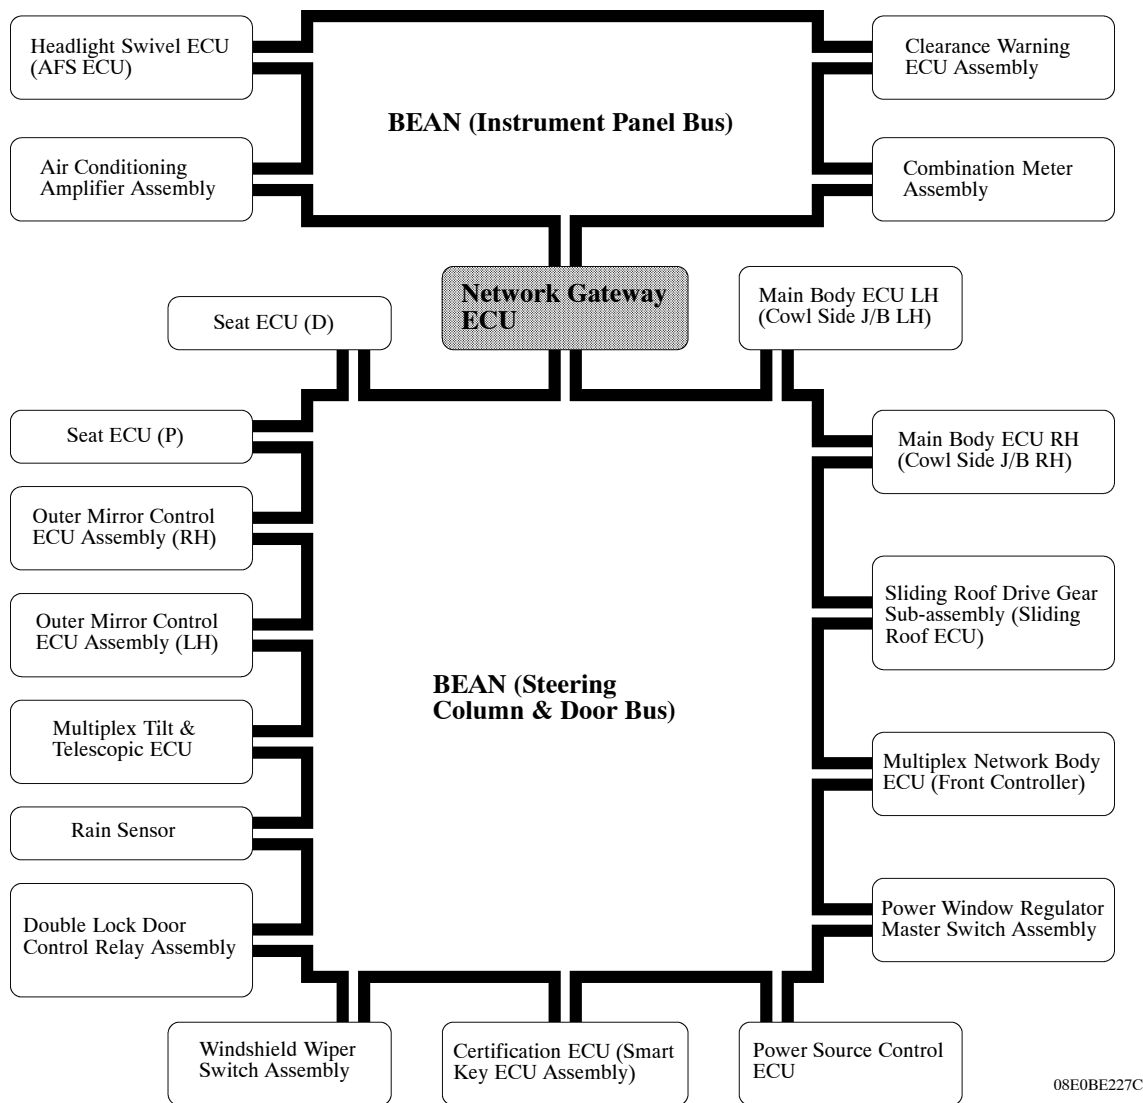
Headlight Swivel ECU (AFS ECU)

BEAN (Instrument Panel Bus)

Clearance Warning ECU Assembly

Air Conditioning Amplifier Assembly

Combination Meter Assembly

Seat ECU (D)

Network Gateway ECU

Main Body ECU LH (Cowl Side J/B LH)

Seat ECU (P)

Main Body ECU RH (Cowl Side J/B RH)

Outer Mirror Control ECU Assembly (RH)

Outer Mirror Control ECU Assembly (LH)

Sliding Roof Drive Gear Sub-assembly (Sliding Roof ECU)

BEAN (Steering Column & Door Bus)

Multiplex Tilt & Telescopic ECU

Multiplex Network Body ECU (Front Controller)

Rain Sensor

Double Lock Door Control Relay Assembly

Power Window Regulator Master Switch Assembly

Windshield Wiper Switch Assembly

Certification ECU (Smart Key ECU Assembly)

Power Source Control ECU

08E0BE227C